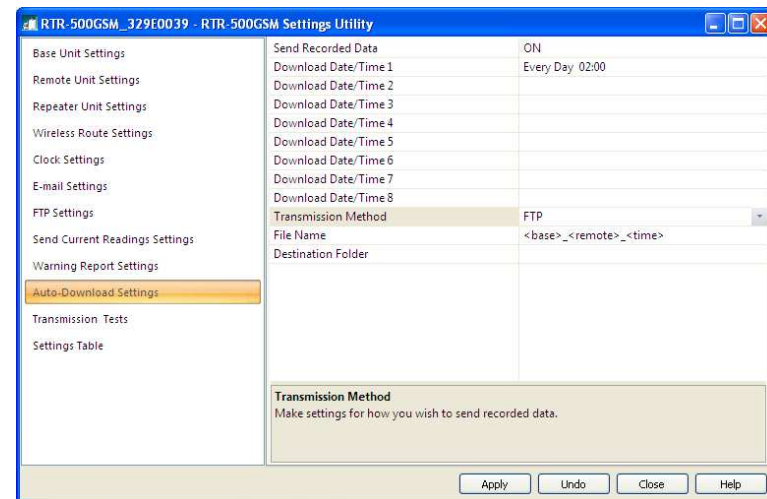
RTR-500GSM_329E0039 - RTR-500GSM Settings Utility

Base Unit Settings
Remote Unit Settings
Repeater Unit Settings
Wireless Route Settings
Clock Settings
E-mail Settings
FTP Settings
Send Current Readings Settings
Warning Report Settings
Auto-Download Settings
Transmission Tests
Settings Table

| | |
|---|---|
| Send Recorded Data | ON |
| Download Date/Time 1 | Every Day 02:00 |
| Download Date/Time 2 | |
| Download Date/Time 3 | |
| Download Date/Time 4 | |
| Download Date/Time 5 | |
| Download Date/Time 6 | |
| Download Date/Time 7 | |
| Download Date/Time 8 | |
| Transmission Method | FTP |
| File Name | <base>_<remote>_<time> |
| Destination Folder | |

Transmission Method
Make settings for how you wish to send recorded data.

Apply Undo Close Help